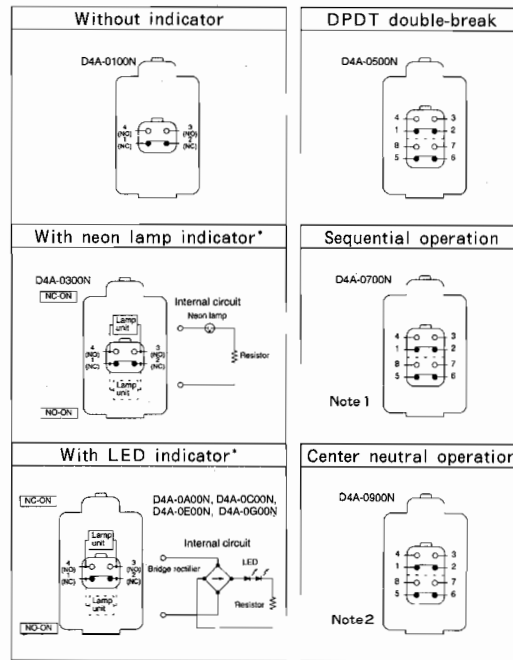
Without indicator

D4A-0100N

4 (NO) 1 (NC)

3 (NO) 2 (NC)

DPDT double-break

D4A-0500N

4 1 8 5

3 2 7 6

With neon lamp indicator*

D4A-0300N

NC-ON

Lamp unit

4 (NO) 1 (NC)

3 (NO) 2 (NC)

Lamp unit

NO-ON

Internal circuit

Neon lamp

Resistor

Sequential operation

D4A-0700N

4 1 8 5

3 2 7 6

Note 1

With LED indicator*

NC-ON

Lamp unit

4 (NO) 1 (NC)

3 (NO) 2 (NC)

Lamp unit

NO-ON

D4A-0A00N, D4A-0C00N, D4A-0E00N, D4A-0G00N

Internal circuit

Bridge rectifier

LED

Resistor

Center neutral operatior

D4A-0900N

4 1 8 5

3 2 7 6

Note2